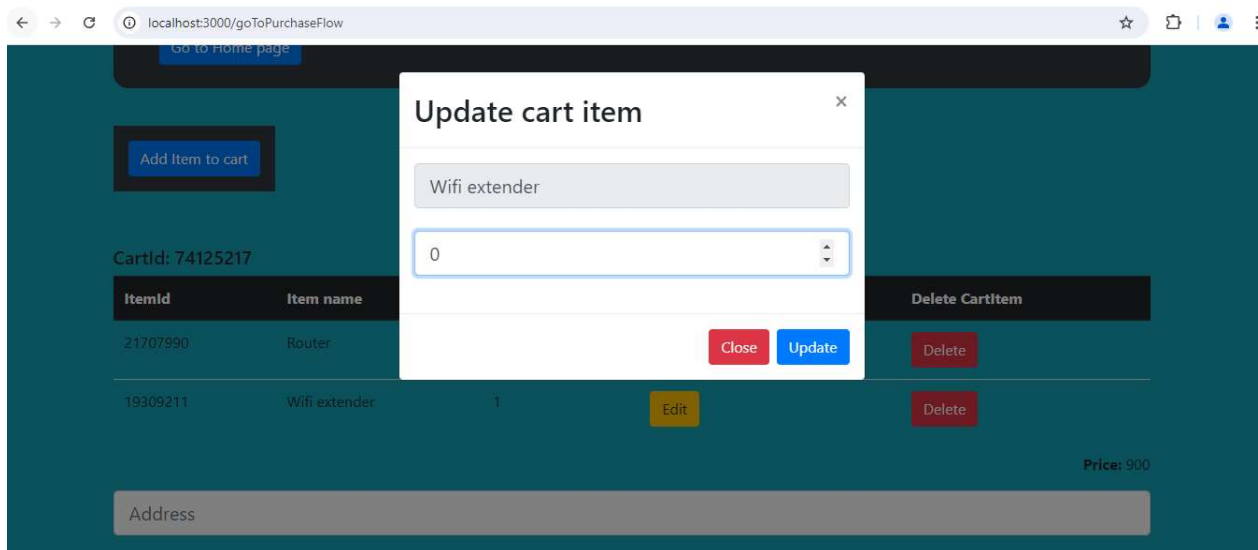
localhost:3000/goToPurchaseFlow

Go to Home page

Add Item to cart

CartId: 74125217

| ItemId | Item name | | | Delete CartItem |
|---|---|---|---|---|
| 21707990 | Router | | | Delete |
| 19309211 | Wifi extender | 1 | Edit | Delete |

Price: 900

Address

Update cart item

×

Wifi extender

0

Close Update